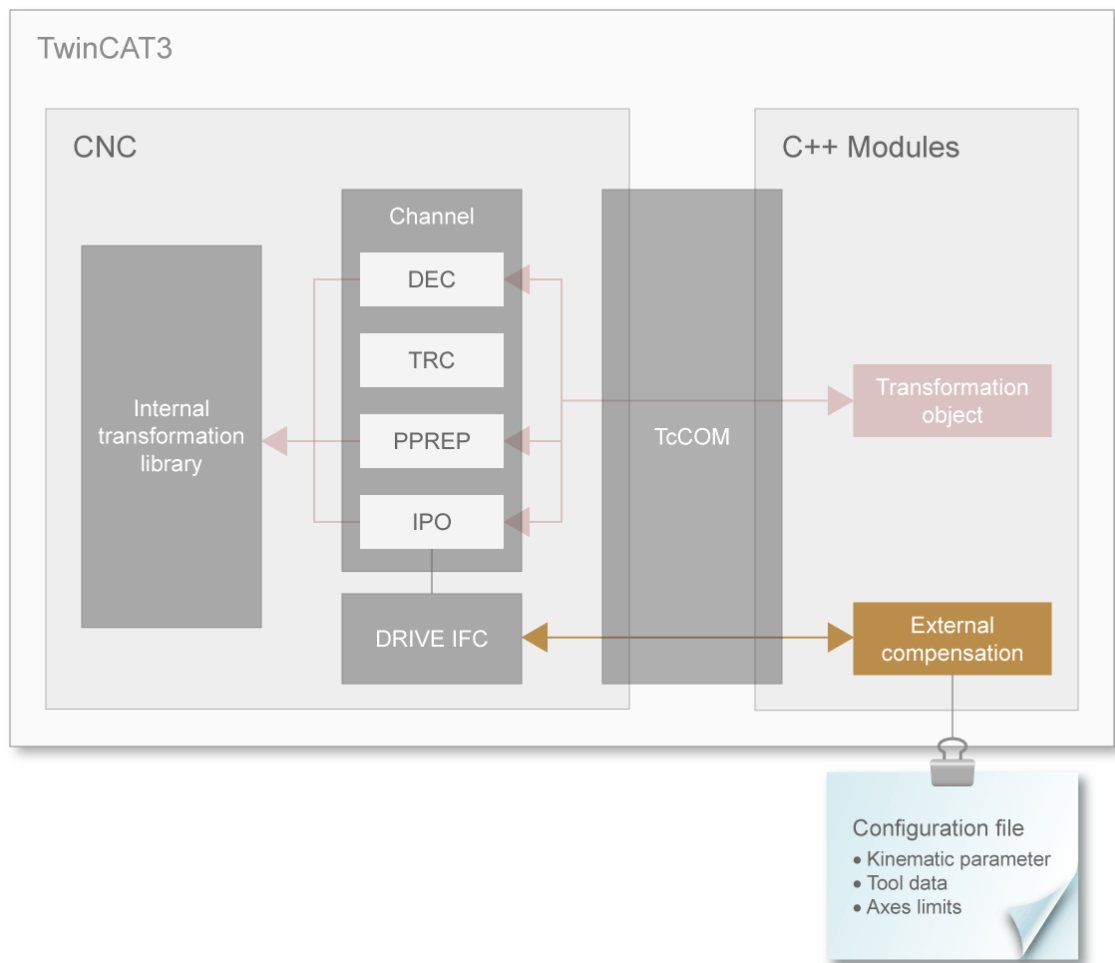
TwinCAT3

CNC

C++ Modules

Channel

DEC

TRC

PPREP

IPO

Internal transformation library

TcCOM

Transformation object

DRIVE IFC

External compensation

Configuration file
• Kinematic parameter
• Tool data
• Axes limits